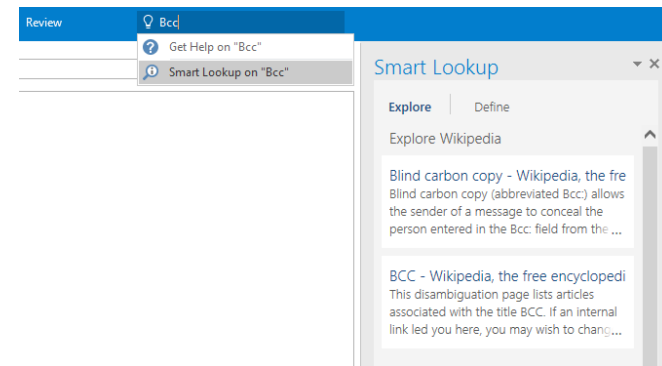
Review

Bcc

Get Help on "Bcc"

Smart Lookup on "Bcc"

Smart Lookup

Explore Define

Explore Wikipedia

Blind carbon copy - Wikipedia, the fre
Blind carbon copy (abbreviated Bcc:) allows the sender of a message to conceal the person entered in the Bcc: field from the ...

BCC - Wikipedia, the free encyclopedi
This disambiguation page lists articles associated with the title BCC. If an internal link led you here, you may wish to chang...